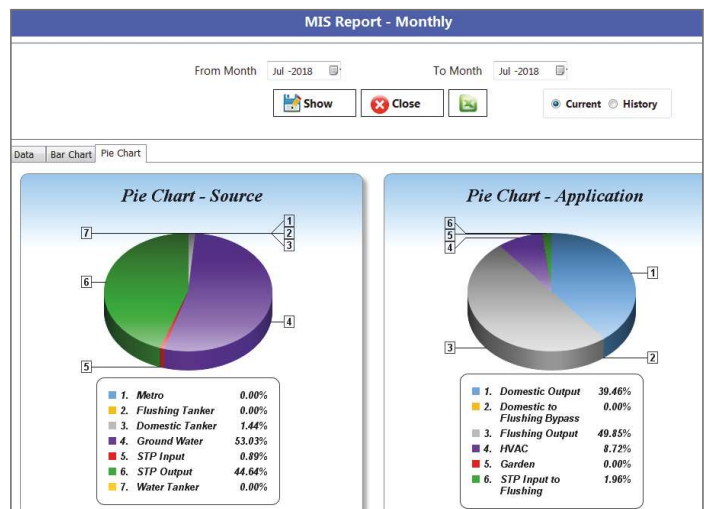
MIS Report - Monthly

From Month Jul -2018

To Month Jul -2018

Show

Close

Current History

Data Bar Chart Pie Chart

Pie Chart - Source

1 2 3 4 5 6 7

| | | |
|---|---|---|
| 1. | Metro | 0.00% |
| 2. | Flushing Tanker | 0.00% |
| 3. | Domestic Tanker | 1.44% |
| 4. | Ground Water | 53.03% |
| 5. | STP Input | 0.89% |
| 6. | STP Output | 44.64% |
| 7. | Water Tanker | 0.00% |

Pie Chart - Application

1 2 3 4 5 6

| | | |
|---|---|---|
| 1. | Domestic Output | 39.46% |
| 2. | Domestic to Flushing Bypass | 0.00% |
| 3. | Flushing Output | 49.85% |
| 4. | HVAC | 8.72% |
| 5. | Garden | 0.00% |
| 6. | STP Input to Flushing | 1.96% |